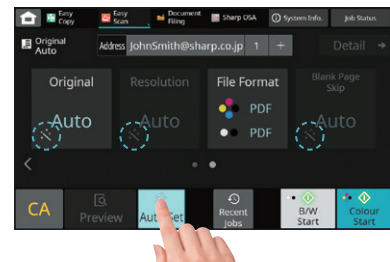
Easy Copy
Easy Scan
Document Filing
Sharp OSA
System Info.
Job Status
Original Auto
Address
JohnSmith@sharp.co.jp
1
+
Detail
Original
Auto
Resolution
Auto
File Format
PDF
PDF
Blank Page Skip
Auto
CA
Preview
Auto Set
Recent Jobs
B/W Start
Colour Start